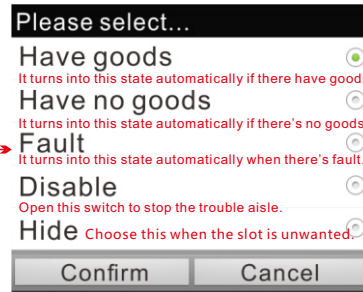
Please select...

Have goods
It turns into this state automatically if there have goods.

Have no goods
It turns into this state automatically if there's no goods.

Fault
It turns into this state automatically when there's fault.

Disable
Open this switch to stop the trouble aisle.

Hide Choose this when the slot is unwanted.

Confirm

Cancel